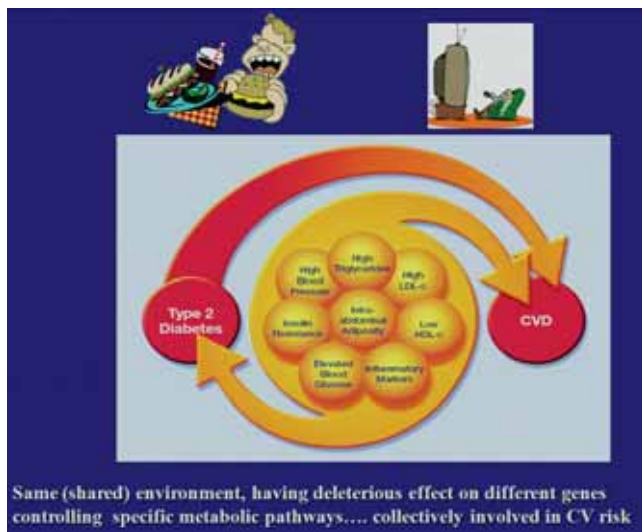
Type 2 Diabetes

High Blood Pressure

High Triglycerides

High LDL-c

Insulin Resistance

Intra-abdominal Adiposity

Low HDL-c

Elevated Blood Glucose

Inflammatory Markers

CVD

Same (shared) environment, having deleterious effect on different genes controlling specific metabolic pathways…. collectively involved in CV risk